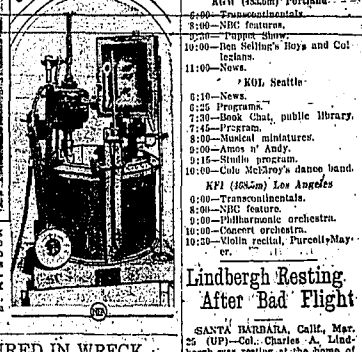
KGW (483.6m) Portland
6:00—Transcontinentals.
8:00—NBC features.
9:30—Puppet Show.
10:00—Ben Selling's Boys and Collegians.
11:00—News.

KOL Seattle
6:10—News.
6:25 Programs.
7:30—Book Chat, public library.
7:45—Program.
8:00—Musical miniatures.
9:00—Amos n' Andy.
9:15—Studio program.
10:00—Cole McElroy's dance band.

KFI (468.5m) Los Angeles
6:00—Transcontinentals.
8:00—NBC feature.
9:00—Philharmonic orchestra.
10:00—Concert orchestra.
10:30—Violin recital, Purcell-Mayer.

Lindbergh Resting After Bad Flight

SANTA BARBARA, Calif., Mar. 25 (UP)—Col. Charles A. Lindbergh was resting at the home of

IRED IN WRECK